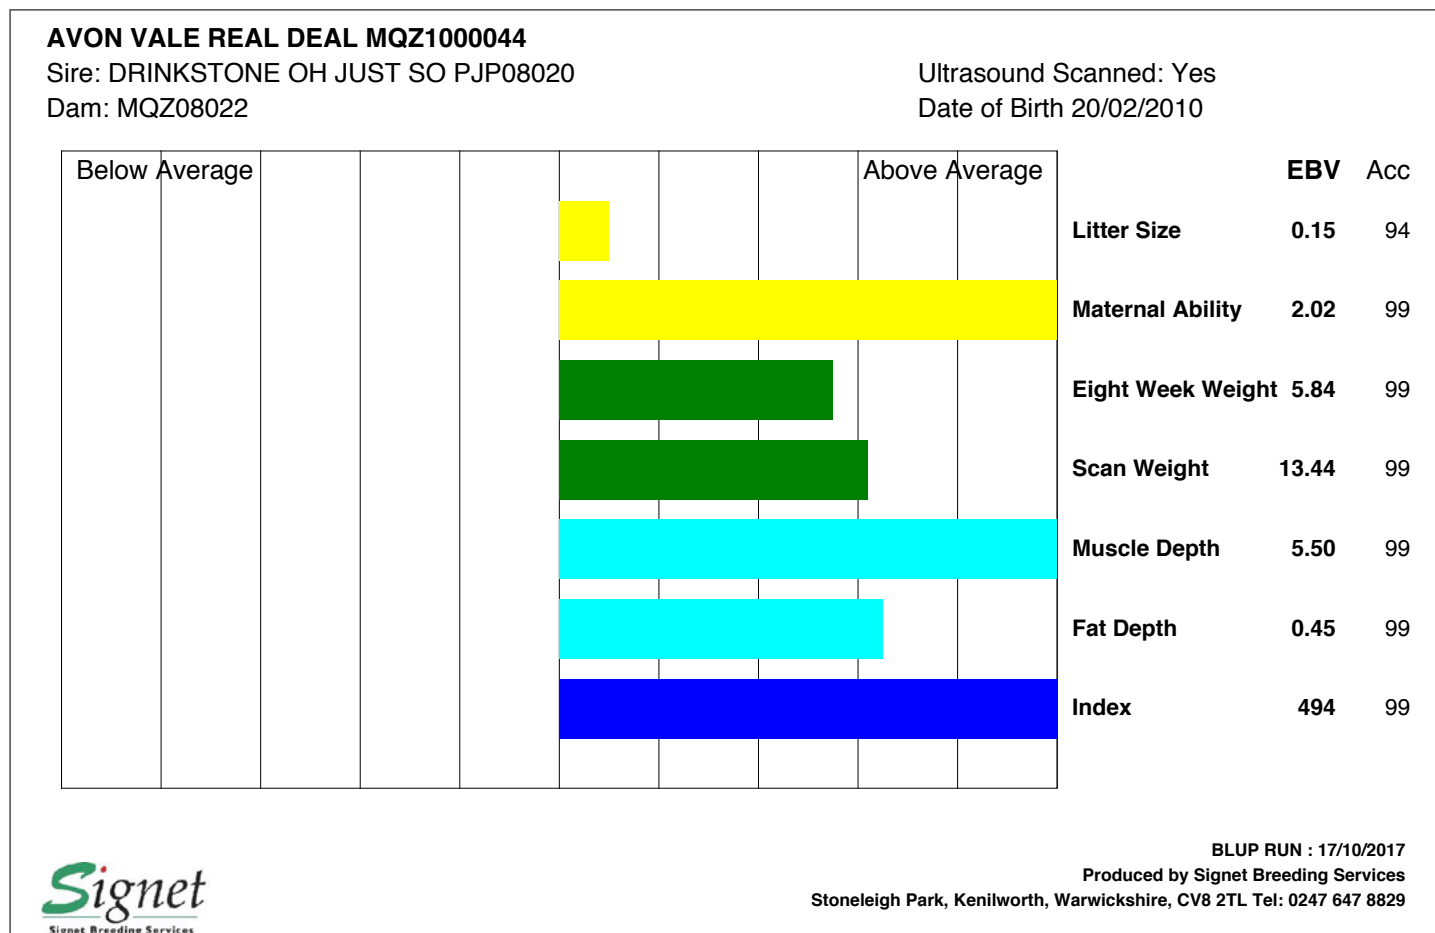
AVON VALE REAL DEAL MQZ1000044
Sire: DRINKSTONE OH JUST SO PJP08020
Dam: MQZ08022

Ultrasound Scanned: Yes
Date of Birth 20/02/2010

Below Average

Above Average

| | EBV | Acc |
|---|---|---|
| Litter Size | 0.15 | 94 |
| Maternal Ability | 2.02 | 99 |
| Eight Week Weight | 5.84 | 99 |
| Scan Weight | 13.44 | 99 |
| Muscle Depth | 5.50 | 99 |
| Fat Depth | 0.45 | 99 |
| Index | 494 | 99 |

Signet
Signet Breeding Services

BLUP RUN : 17/10/2017
Produced by Signet Breeding Services
Stoneleigh Park, Kenilworth, Warwickshire, CV8 2TL Tel: 0247 647 8829